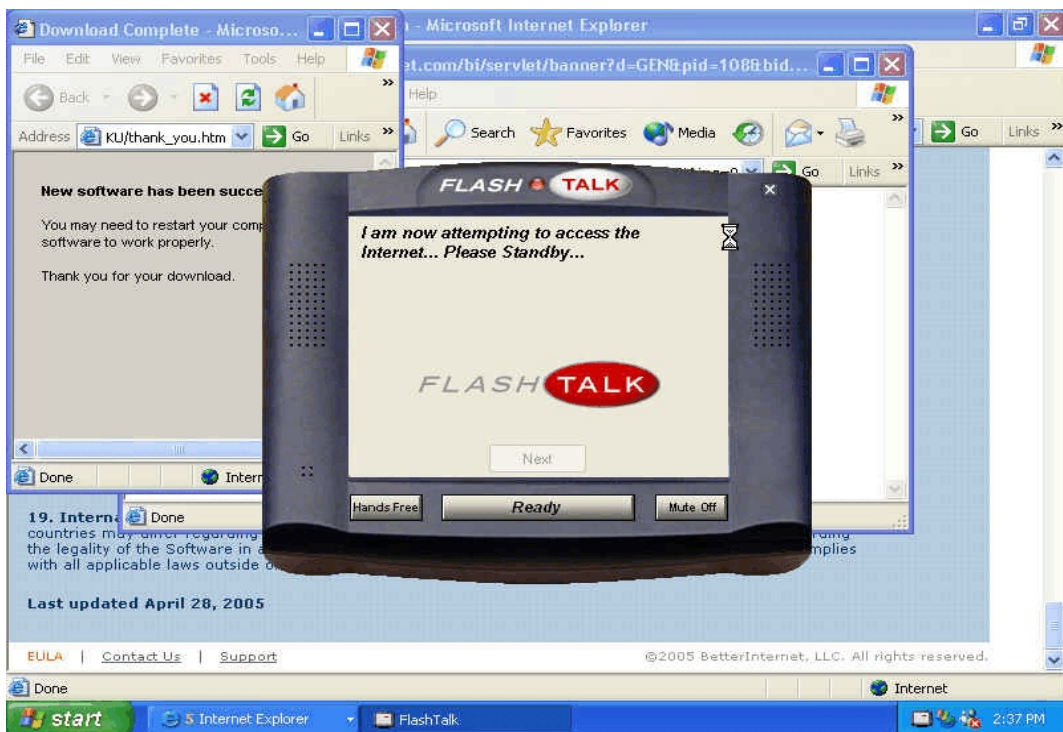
Download Complete - Microso...

File Edit View Favorites Tools Help

Back

Address KU/thank_you.htm Go Links »

New software has been succe

You may need to restart your comp software to work properly.

Thank you for your download.

Done

Intern

- Microsoft Internet Explorer

et.com/bi/servlet/banner?d=GEN&pid=108&bid...

Help

Search Favorites Media

Go Links »

Go Links »

FLASH TALK

I am now attempting to access the Internet... Please Standby...

FLASH TALK

Next

Hands Free

Ready

Mute Off

Done

19. Interna

countries may differ regarding

the legality of the Software in a

with all applicable laws outside o

mplies

Last updated April 28, 2005

EULA | Contact Us | Support

©2005 BetterInternet, LLC. All rights reserved.

Done

Internet

start

5 Internet Explorer

FlashTalk

2:37 PM